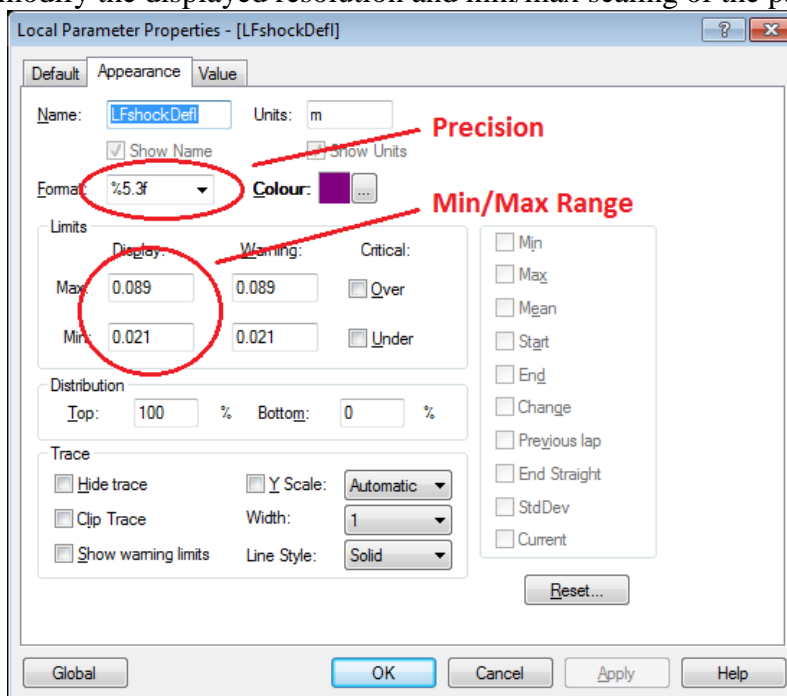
modify the displayed resolution and min/max scaling of the p

Local Parameter Properties - [LFshockDefl]

?

Default Appearance Value

Name: LFshockDefl Units: m

Show Name Show Units

Precision

Format: %5.3f Colour: ...

Min/Max Range

Limits

Display: Warning: Critical:

Max: 0.089 0.089 Over

Min: 0.021 0.021 Under

Min
Max
Mean
Start
End
Change
Previous lap
End Straight
StdDev
Current

Distribution

Top: 100 % Bottom: 0 %

Trace

Hide trace Y Scale: Automatic

Clip Trace Width: 1

Show warning limits Line Style: Solid

Reset...

Global OK Cancel Apply Help